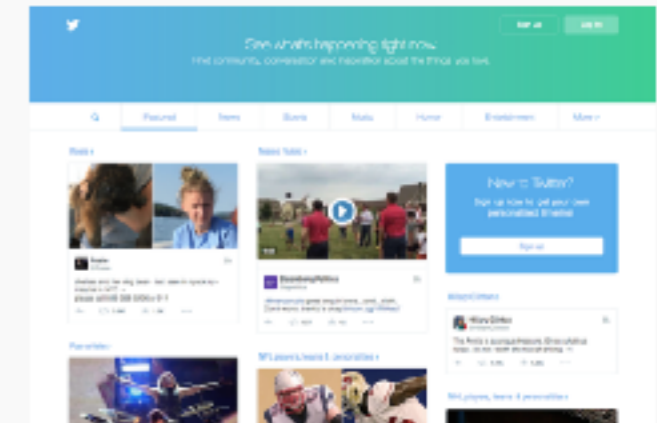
Sign up

Log in

See what's happening right now

Find community, conversation and inspiration about the things you love.

Featured

News

Sports

Music

Humor

Entertainment

More

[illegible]

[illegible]

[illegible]

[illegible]

News today

BloombergPolitics

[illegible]

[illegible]

New to Twitter?

Sign up now to get your own personalized timeline!

Sign up

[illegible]

Hillary Clinton

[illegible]

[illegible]

NFL players, teams & personalities

NFL players, teams & personalities